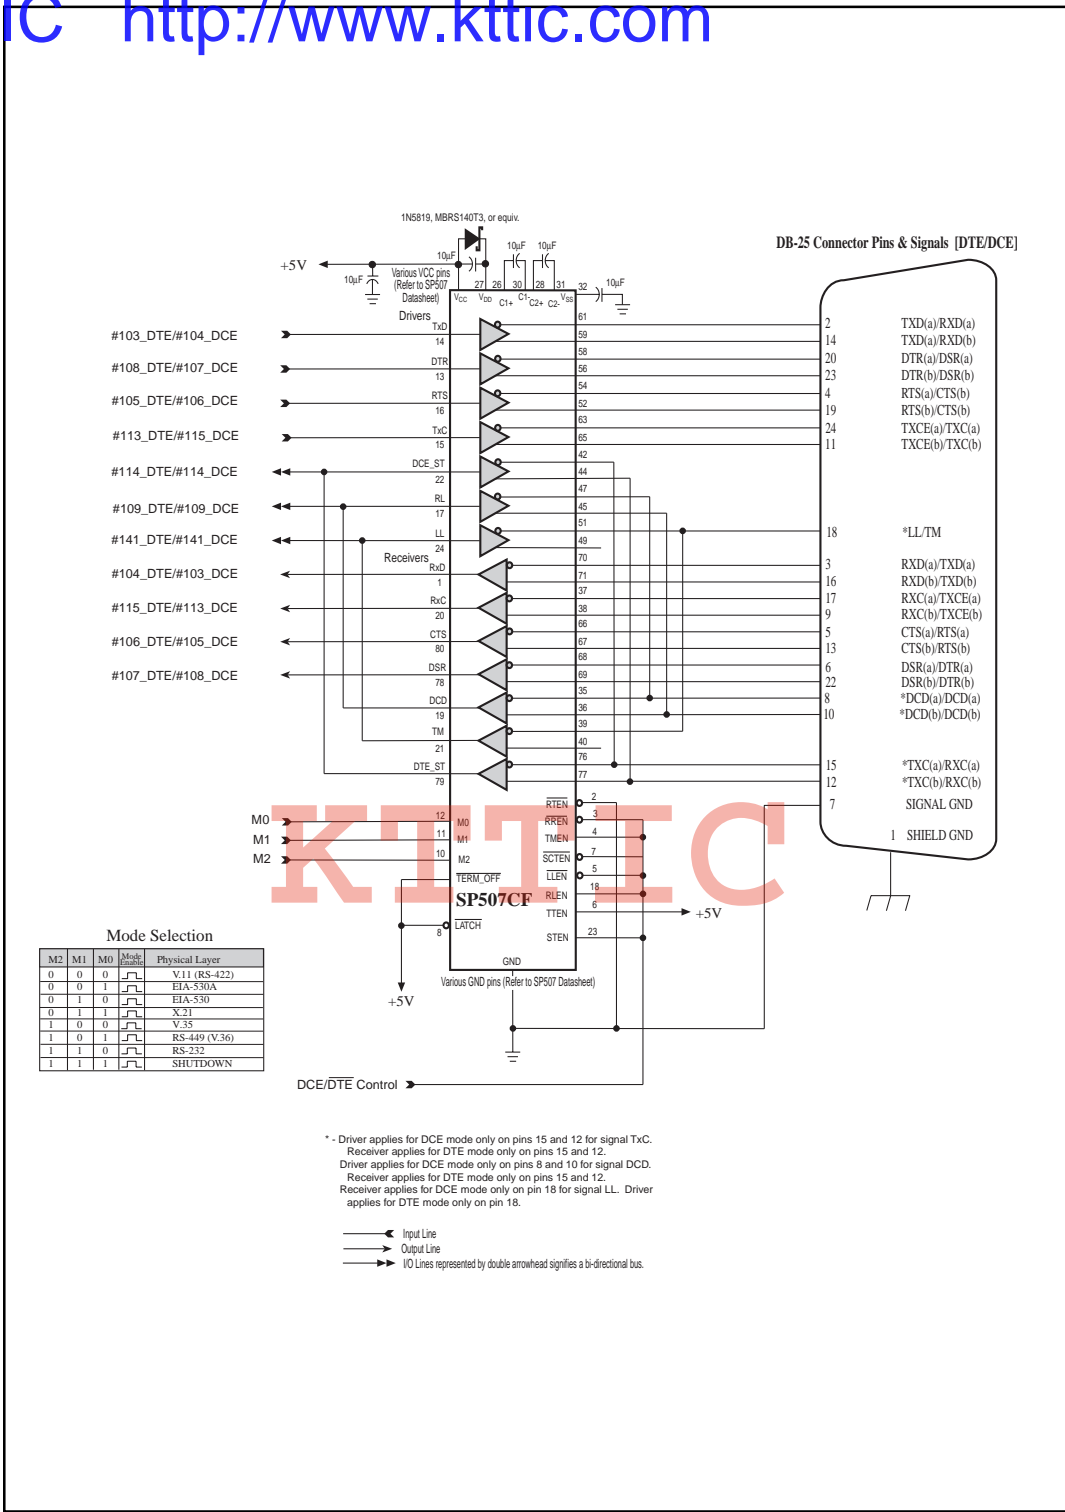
IC http://www.kttic.com

1N5819, MBRS140T3, or equiv.

DB-25 Connector Pins & Signals [DTE/DCE]

+5V
10µF
10µF
10µF 10µF
Various VCC pins (Refer to SP507 Datasheet)
27 26 30 28 31 32
10µF
$V_{CC}$ $V_{DD}$ C1+ C1- C2+ C2- $V_{SS}$

Drivers
#103_DTE/#104_DCE TxD 14 61 59 2 14 TXD(a)/RXD(a) TXD(b)/RXD(b)
#108_DTE/#107_DCE DTR 13 58 56 20 23 DTR(a)/DSR(a) DTR(b)/DSR(b)
#105_DTE/#106_DCE RTS 16 54 52 4 19 RTS(a)/CTS(b) RTS(b)/CTS(b)
#113_DTE/#115_DCE TxC 15 63 65 24 11 TXCE(a)/TXC(a) TXCE(b)/TXC(b)
#114_DTE/#114_DCE DCE_ST 22 42 44
#109_DTE/#109_DCE RL 17 47 45
#141_DTE/#141_DCE LL 24 51 49 18 *LL/TM
Receivers
#104_DTE/#103_DCE RxD 1 70 71 3 16 RXD(a)/TXD(a) RXD(b)/TXD(b)
#115_DTE/#113_DCE RxC 20 37 38 17 9 RXC(a)/TXCE(a) RXC(b)/TXCE(b)
#106_DTE/#105_DCE CTS 80 66 67 5 13 CTS(a)/RTS(a) CTS(b)/RTS(b)
#107_DTE/#108_DCE DSR 78 68 69 6 22 DSR(a)/DTR(a) DSR(b)/DTR(b)
DCD 19 35 36 8 10 *DCD(a)/DCD(b) *DCD(b)/DCD(b)
TM 21 39 40
DTE_ST 79 76 77 15 12 *TXC(a)/RXC(a) *TXC(b)/RXC(b)
7 SIGNAL GND
1 SHIELD GND

M0 12 M0
M1 11 M1
M2 10 M2
TERM_OFF
SP507CF
LATCH 8
RTEN 2
RREN 3
TMEN 4
SCTEN 7
LLEN 5
RLEN 18
TTEN 6 +5V
STEN 23
GND
Various GND pins (Refer to SP507 Datasheet)
+5V

KTTIC

Mode Selection

| M2 | M1 | M0 | Mode Enable | Physical Layer |
|---|---|---|---|---|
| 0 | 0 | 0 | | V.11 (RS-422) |
| 0 | 0 | 1 | | EIA-530A |
| 0 | 1 | 0 | | EIA-530 |
| 0 | 1 | 1 | | X.21 |
| 1 | 0 | 0 | | V.35 |
| 1 | 0 | 1 | | RS-449 (V.36) |
| 1 | 1 | 0 | | RS-232 |
| 1 | 1 | 1 | | SHUTDOWN |

DCE/$\overline{DTE}$ Control

* - Driver applies for DCE mode only on pins 15 and 12 for signal TxC.
Receiver applies for DTE mode only on pins 15 and 12.
Driver applies for DCE mode only on pins 8 and 10 for signal DCD.
Receiver applies for DTE mode only on pins 15 and 12.
Receiver applies for DCE mode only on pin 18 for signal LL. Driver applies for DTE mode only on pin 18.

Input Line
Output Line
I/O Lines represented by double arrowhead signifies a bi-directional bus.